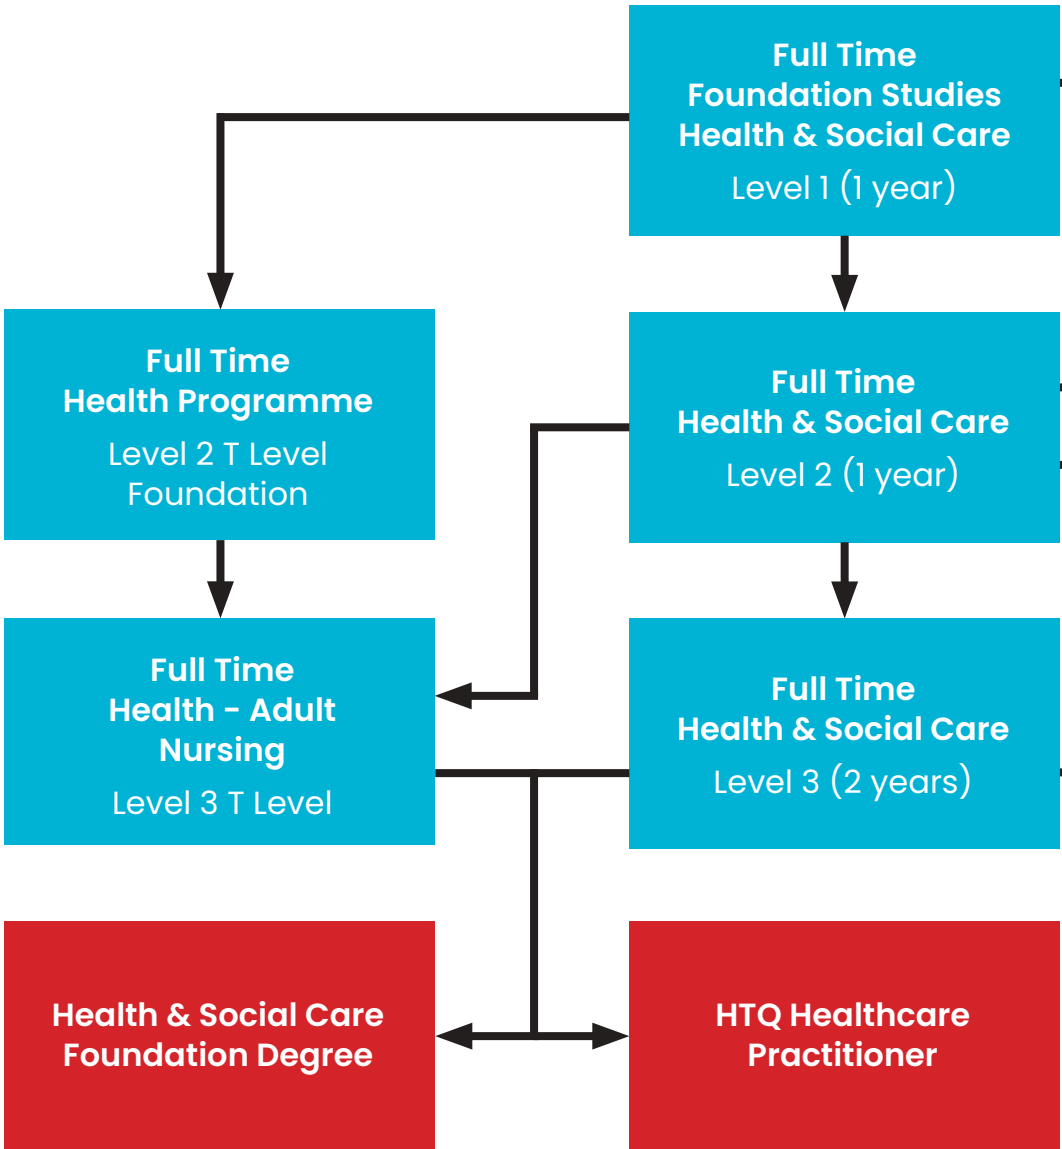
Full Time
Foundation Studies
Health & Social Care
Level 1 (1 year)

Full Time
Health Programme
Level 2 T Level Foundation

Full Time
Health & Social Care
Level 2 (1 year)

Full Time
Health - Adult Nursing
Level 3 T Level

Full Time
Health & Social Care
Level 3 (2 years)

Health & Social Care Foundation Degree

HTQ Healthcare Practitioner